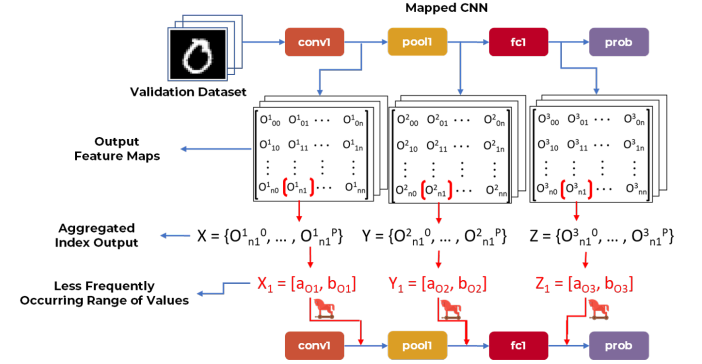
Mapped CNN

conv1

pool1

fc1

prob

Validation Dataset

Output Feature Maps

$\begin{matrix} O^1_{00} & O^1_{01} & \cdots & O^1_{0n} \\ O^1_{10} & O^1_{11} & \cdots & O^1_{1n} \\ \vdots & \vdots & \vdots & \vdots \\ O^1_{n0} & O^1_{n1} & \cdots & O^1_{nn} \end{matrix}$

$\begin{matrix} O^2_{00} & O^2_{01} & \cdots & O^2_{0n} \\ O^2_{10} & O^2_{11} & \cdots & O^2_{1n} \\ \vdots & \vdots & \vdots & \vdots \\ O^2_{n0} & O^2_{n1} & \cdots & O^2_{nn} \end{matrix}$

$\begin{matrix} O^3_{00} & O^3_{01} & \cdots & O^3_{0n} \\ O^3_{10} & O^3_{11} & \cdots & O^3_{1n} \\ \vdots & \vdots & \vdots & \vdots \\ O^3_{n0} & O^3_{n1} & \cdots & O^3_{nn} \end{matrix}$

Aggregated Index Output

$X = \{O^1_{n1}{}^0, \dots, O^1_{n1}{}^P\}$ $Y = \{O^2_{n1}{}^0, \dots, O^2_{n1}{}^P\}$ $Z = \{O^3_{n1}{}^0, \dots, O^3_{n1}{}^P\}$

Less Frequently Occurring Range of Values

$X_1 = [a_{O1}, b_{O1}]$ $Y_1 = [a_{O2}, b_{O2}]$ $Z_1 = [a_{O3}, b_{O3}]$

conv1

pool1

fc1

prob